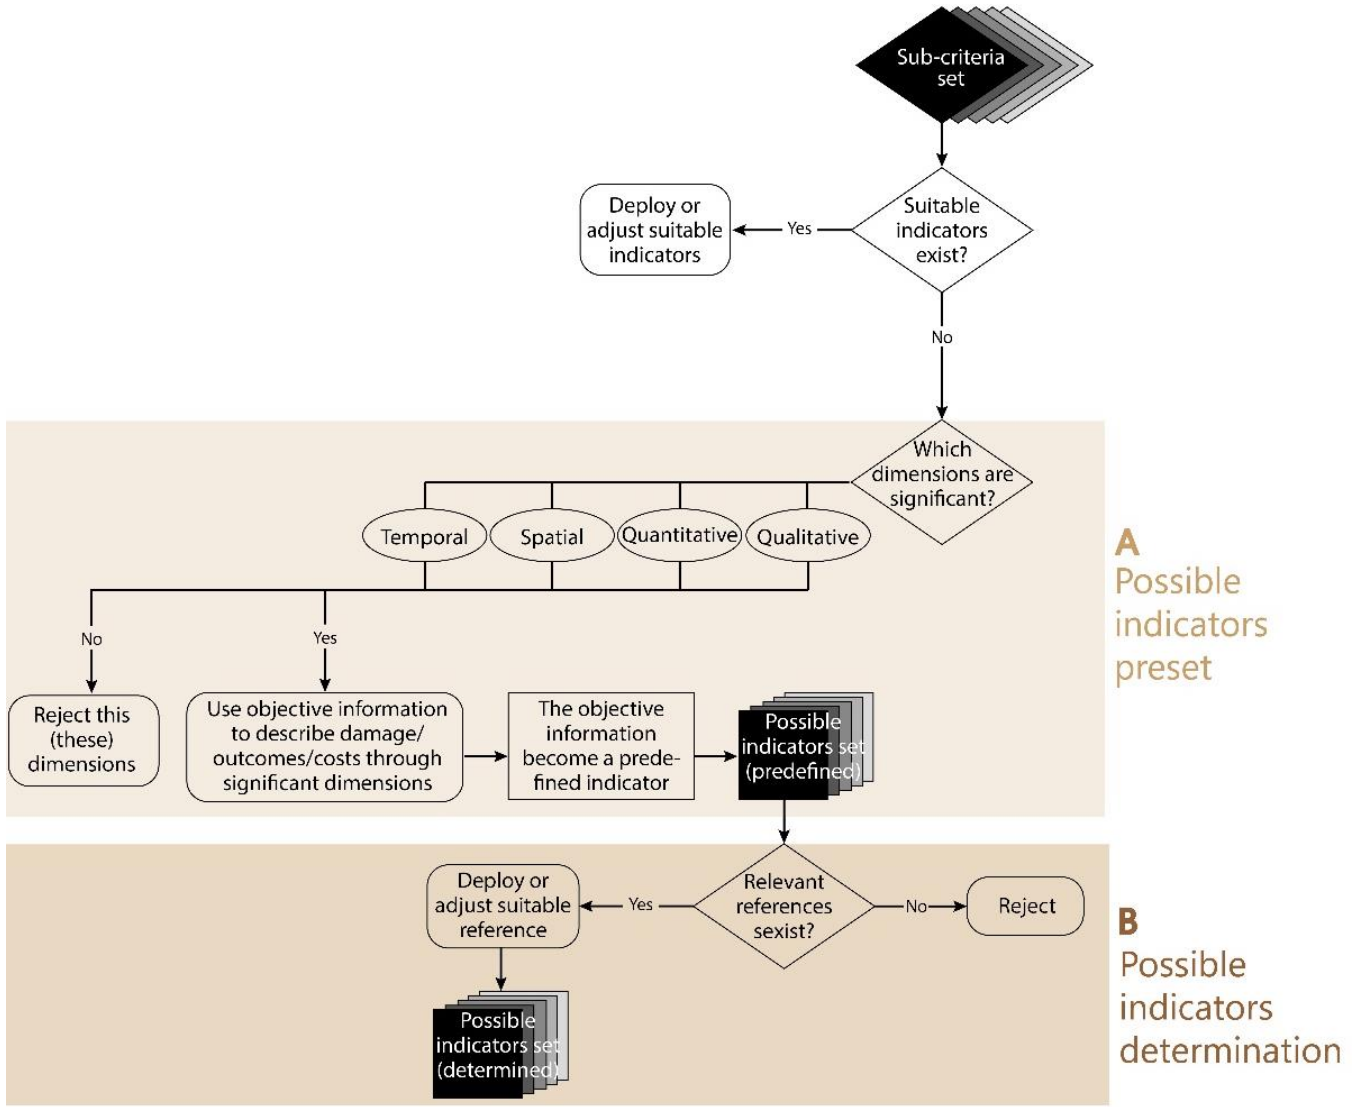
Sub-criteria set

Suitable indicators exist?

Yes

Deploy or adjust suitable indicators

No

Which dimensions are significant?

Temporal

Spatial

Quantitative

Qualitative

No

Yes

Reject this (these) dimensions

Use objective information to describe damage/ outcomes/costs through significant dimensions

The objective information become a predefined indicator

Possible indicators set (predefined)

A
Possible indicators preset

Relevant references sexist?

Yes

Deploy or adjust suitable reference

No

Reject

Possible indicators set (determined)

B
Possible indicators determination